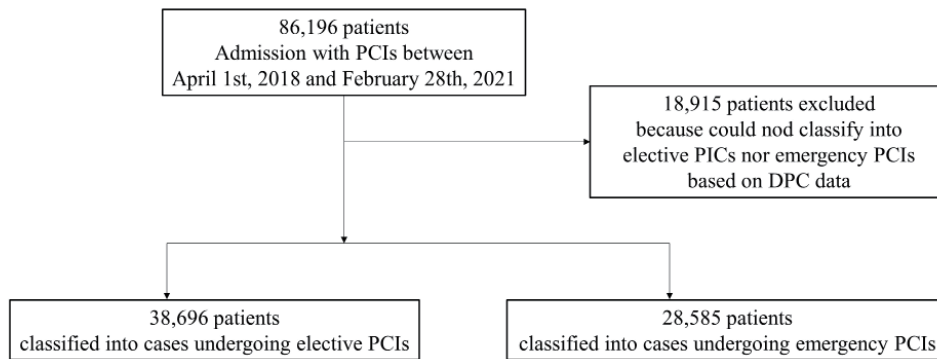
86,196 patients
Admission with PCIs between
April 1st, 2018 and February 28th, 2021

18,915 patients excluded
because could nod classify into
elective PICs nor emergency PCIs
based on DPC data

38,696 patients
classified into cases undergoing elective PCIs

28,585 patients
classified into cases undergoing emergency PCIs